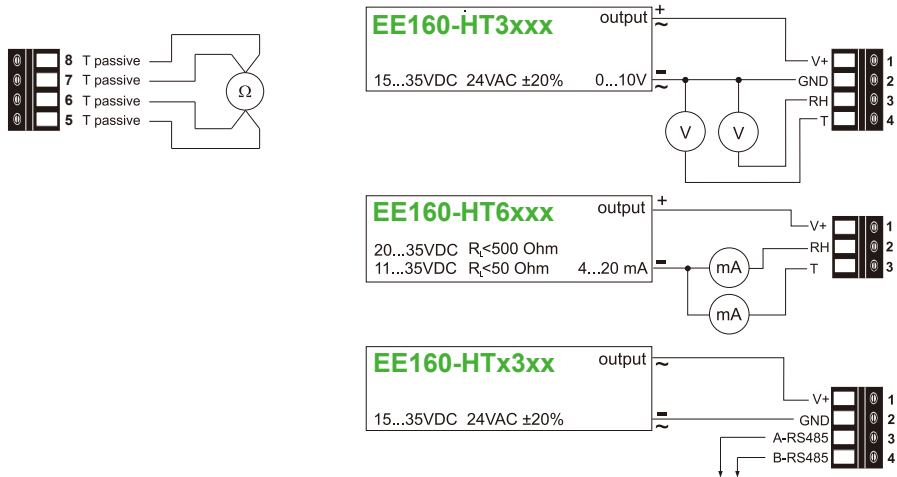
8 T passive
7 T passive
6 T passive
5 T passive
Ω

EE160-HT3xxx
output
+
~
15...35VDC 24VAC ±20% 0...10V
–
~
V V
V+ 1
GND 2
RH 3
T 4

EE160-HT6xxx
output
+
20...35VDC $R_L$<500 Ohm
11...35VDC $R_L$<50 Ohm 4...20 mA
–
mA
mA
V+ 1
RH 2
T 3

EE160-HTx3xx
output
~
15...35VDC 24VAC ±20%
–
~
V+ 1
GND 2
A-RS485 3
B-RS485 4